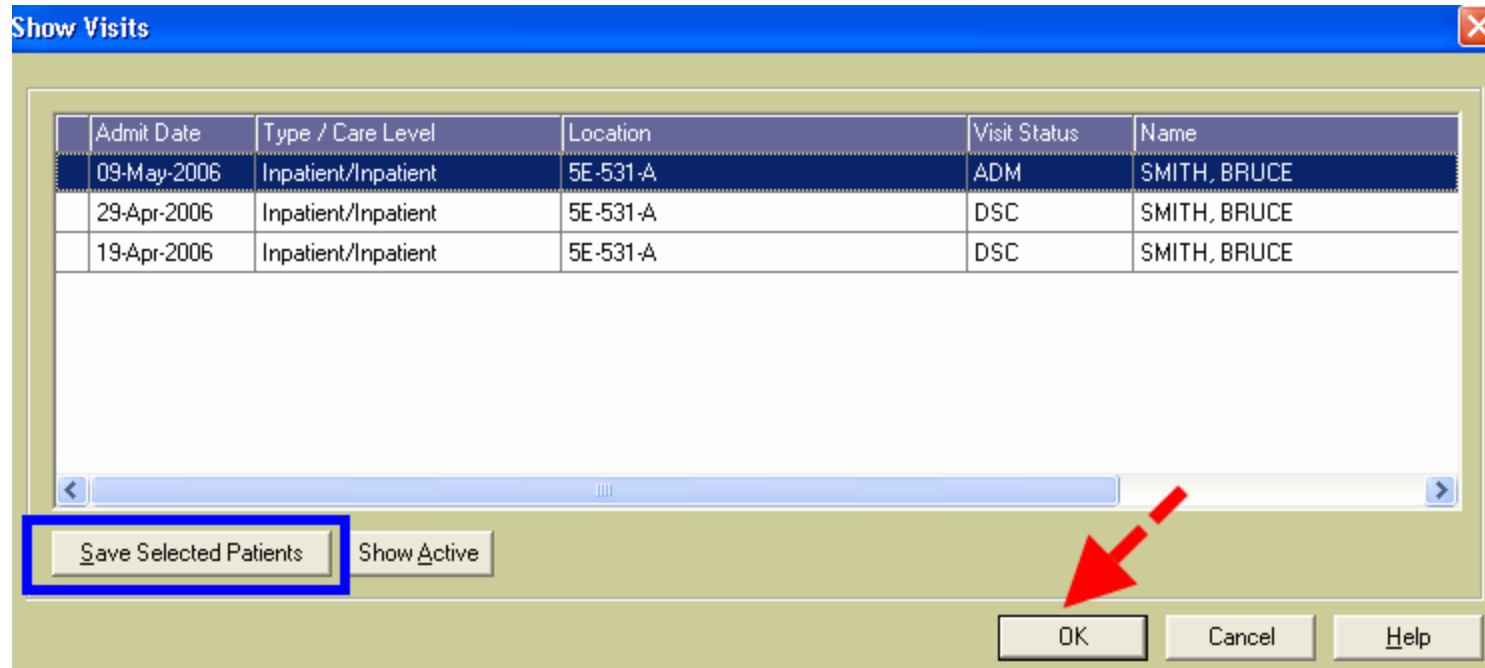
Show Visits

| Admit Date | Type / Care Level | Location | Visit Status | Name |
|---|---|---|---|---|
| 09-May-2006 | Inpatient/Inpatient | 5E-531-A | ADM | SMITH, BRUCE |
| 29-Apr-2006 | Inpatient/Inpatient | 5E-531-A | DSC | SMITH, BRUCE |
| 19-Apr-2006 | Inpatient/Inpatient | 5E-531-A | DSC | SMITH, BRUCE |

Save Selected Patients
Show Active

OK
Cancel
Help